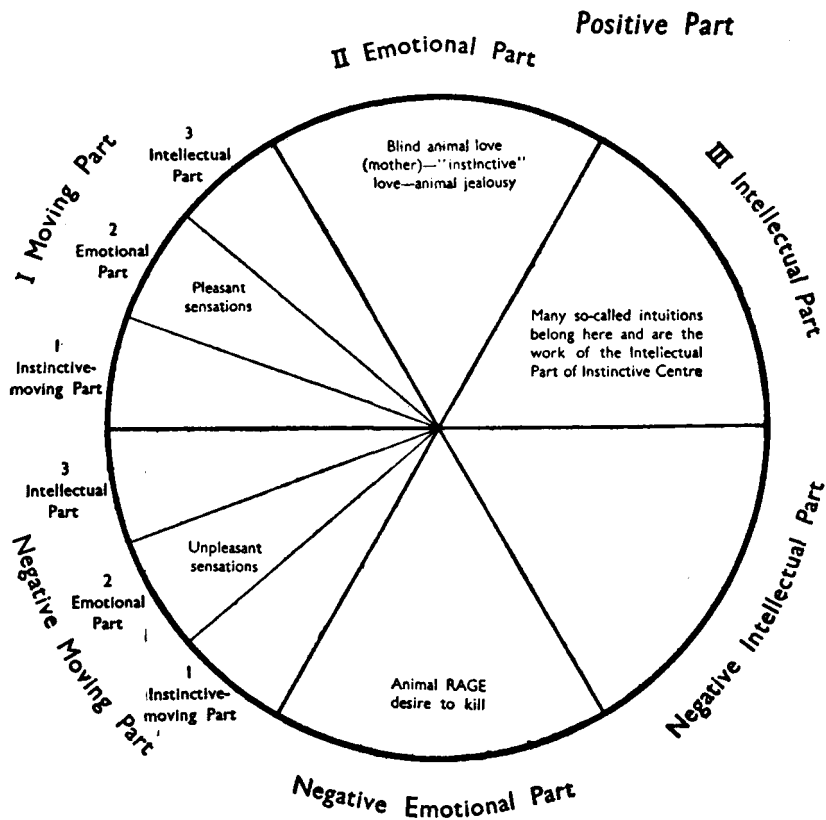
Positive Part

II Emotional Part

I Moving Part

III Intellectual Part

3 Intellectual Part

2 Emotional Part

1 Instinctive-moving Part

Blind animal love (mother)—"instinctive" love—animal jealousy

Pleasant sensations

Many so-called intuitions belong here and are the work of the Intellectual Part of Instinctive Centre

3 Intellectual Part

2 Emotional Part

1 Instinctive-moving Part

Unpleasant sensations

Animal RAGE desire to kill

Negative Moving Part

Negative Intellectual Part

Negative Emotional Part